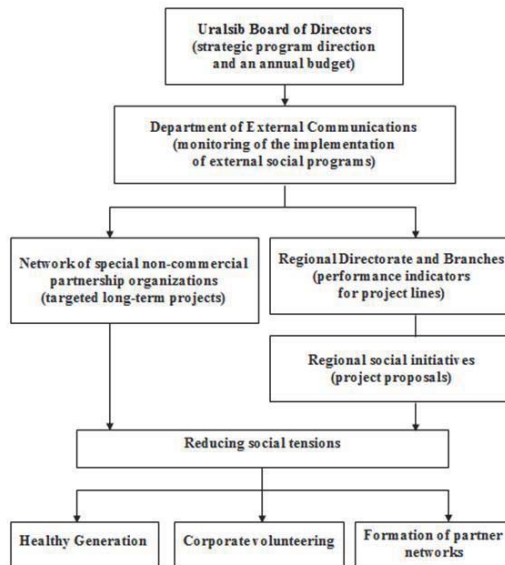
Uralsib Board of Directors (strategic program direction and an annual budget)

Department of External Communications (monitoring of the implementation of external social programs)

Network of special non-commercial partnership organizations (targeted long-term projects)

Regional Directorate and Branches (performance indicators for project lines)

Regional social initiatives (project proposals)

Reducing social tensions

Healthy Generation

Corporate volunteering

Formation of partner networks